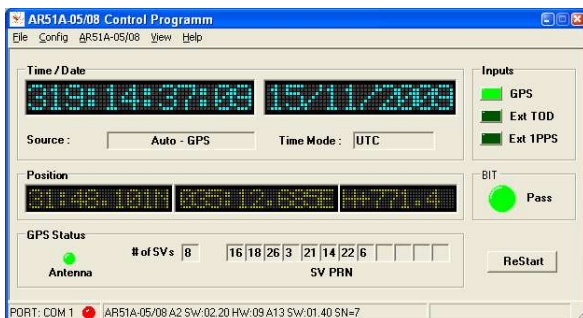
AR51A-05/08 Control Programm

File Config AR51A-05/08 View Help

Time / Date

319:14:37:03 15/11/2008

Source : Auto - GPS Time Mode : UTC

Inputs

GPS

Ext TOD

Ext 1PPS

Position

31:48.101N 035:12.685E H-771.4

BIT

Pass

GPS Status

Antenna

# of SVs 8

| 16 | 18 | 26 | 3 | 21 | 14 | 22 | 6 | | | | |
|---|---|---|---|---|---|---|---|---|---|---|---|

SV PRN

ReStart

PORT: COM 1 AR51A-05/08 A2 SW:02.20 HW:09 A13 SW:01.40 SN=7